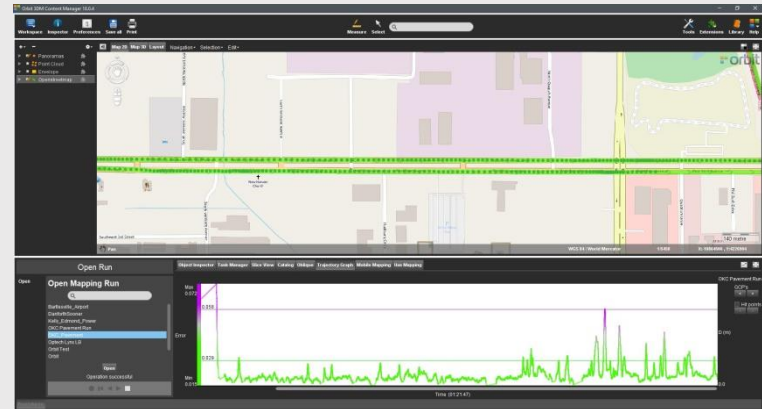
Orbit 3DM Content Manager 10.6.4

Workspace Inspector Preferences Save all Print

Measure Select

Tools Extensions Library Help

Map 2D Map 3D Layout Navigation Selection Edit

Panoramas
Point Cloud
Oblique
Openstreetmap

orbit

WGS 84 / World Mercator

Pan

Open Run

Open

Open Mapping Run

Bartlesville_Airport
Danforth/Sooner
Kelly_Edmond_Power
OKC Pavement Run
OKC_Pavement
Optech Lynx LB
Orbit Test
Orbit

Open

Operation successful

Object Inspector Task Manager Slice View Catalog Oblique Trajectory Graph Mobile Mapping Run Mapping

Max
0.073

0.058

Error

0.029

Min
0.015

Time (01:21:47)

OKC Pavement Run
GCP's
0 (m)
0.0